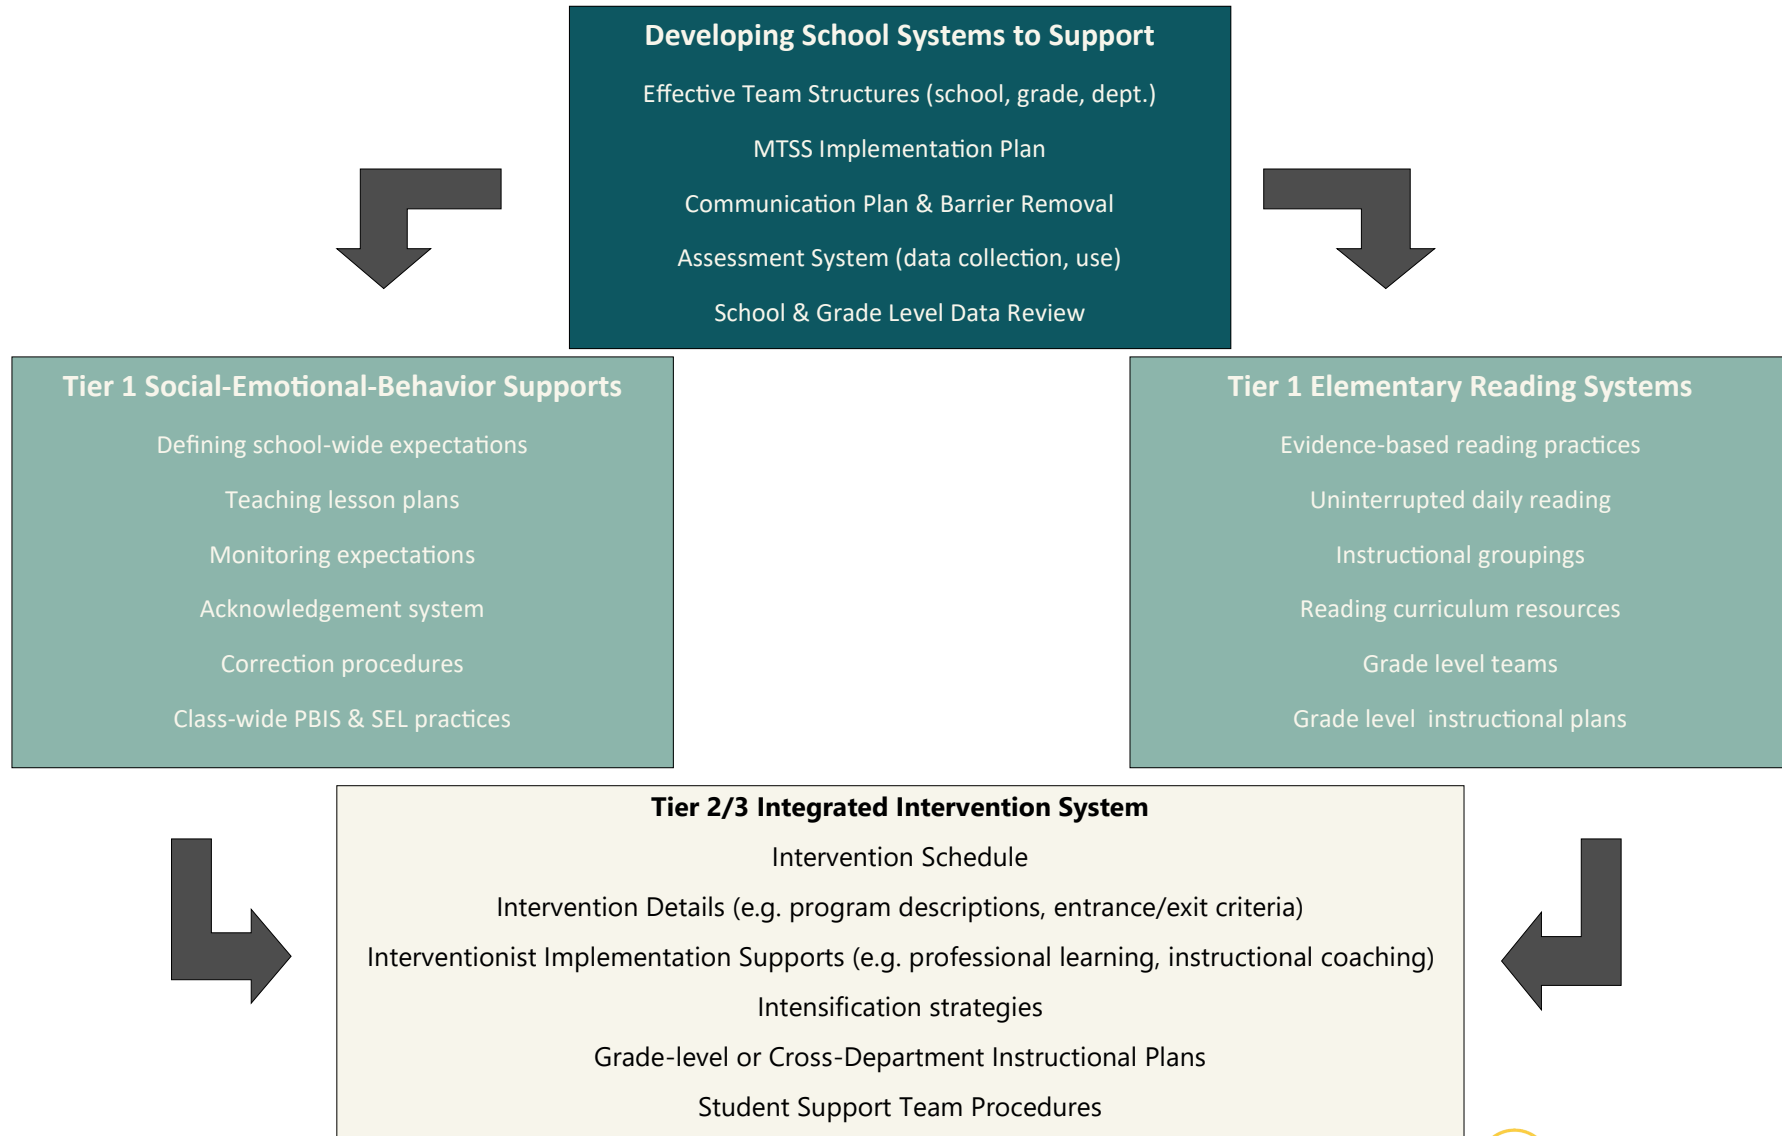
Developing School Systems to Support

Effective Team Structures (school, grade, dept.)

MTSS Implementation Plan

Communication Plan & Barrier Removal

Assessment System (data collection, use)

School & Grade Level Data Review

Tier 1 Social-Emotional-Behavior Supports

Defining school-wide expectations

Teaching lesson plans

Monitoring expectations

Acknowledgement system

Correction procedures

Class-wide PBIS & SEL practices

Tier 1 Elementary Reading Systems

Evidence-based reading practices

Uninterrupted daily reading

Instructional groupings

Reading curriculum resources

Grade level teams

Grade level instructional plans

Tier 2/3 Integrated Intervention System

Intervention Schedule

Intervention Details (e.g. program descriptions, entrance/exit criteria)

Interventionist Implementation Supports (e.g. professional learning, instructional coaching)

Intensification strategies

Grade-level or Cross-Department Instructional Plans

Student Support Team Procedures